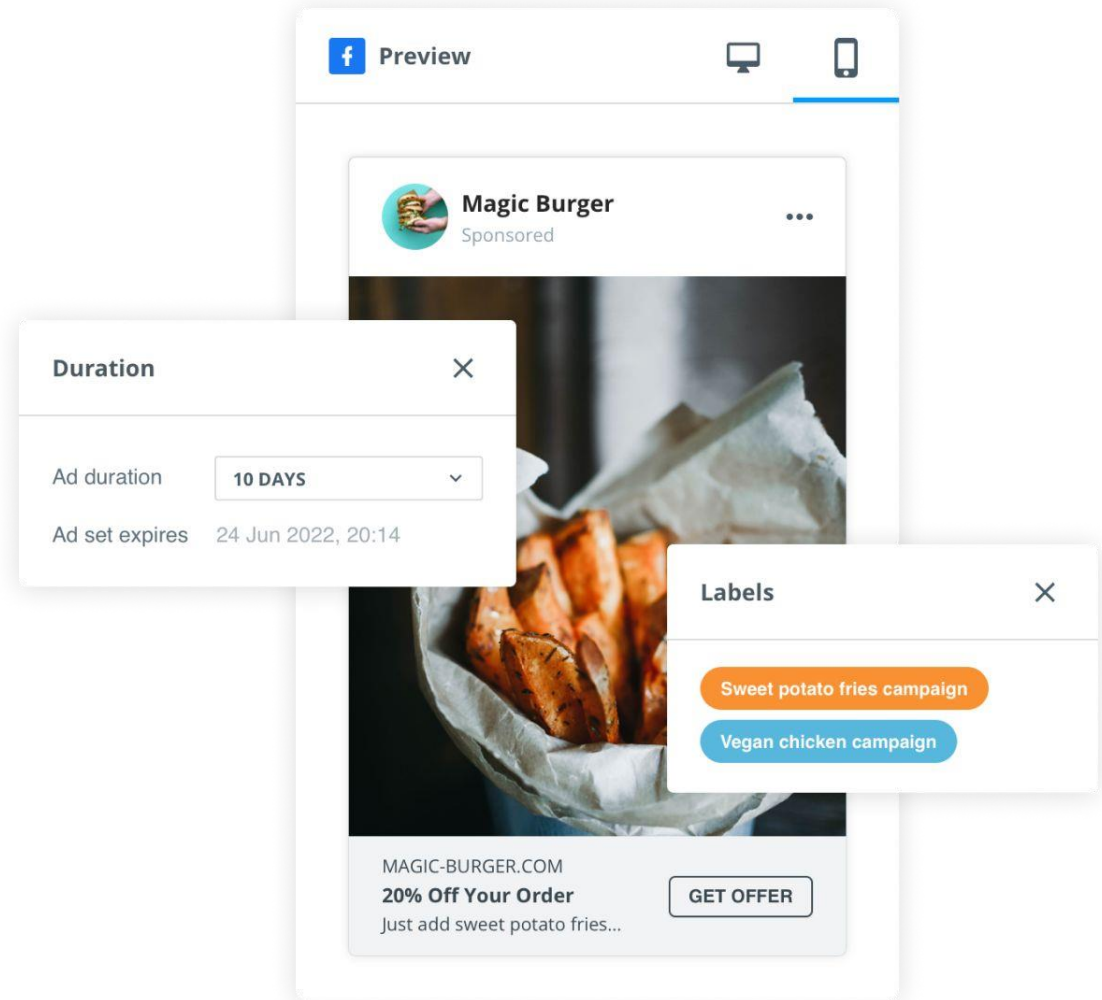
f Preview

Magic Burger
Sponsored

Duration

Ad duration 10 DAYS

Ad set expires 24 Jun 2022, 20:14

Labels

Sweet potato fries campaign

Vegan chicken campaign

MAGIC-BURGER.COM
20% Off Your Order
Just add sweet potato fries...

GET OFFER